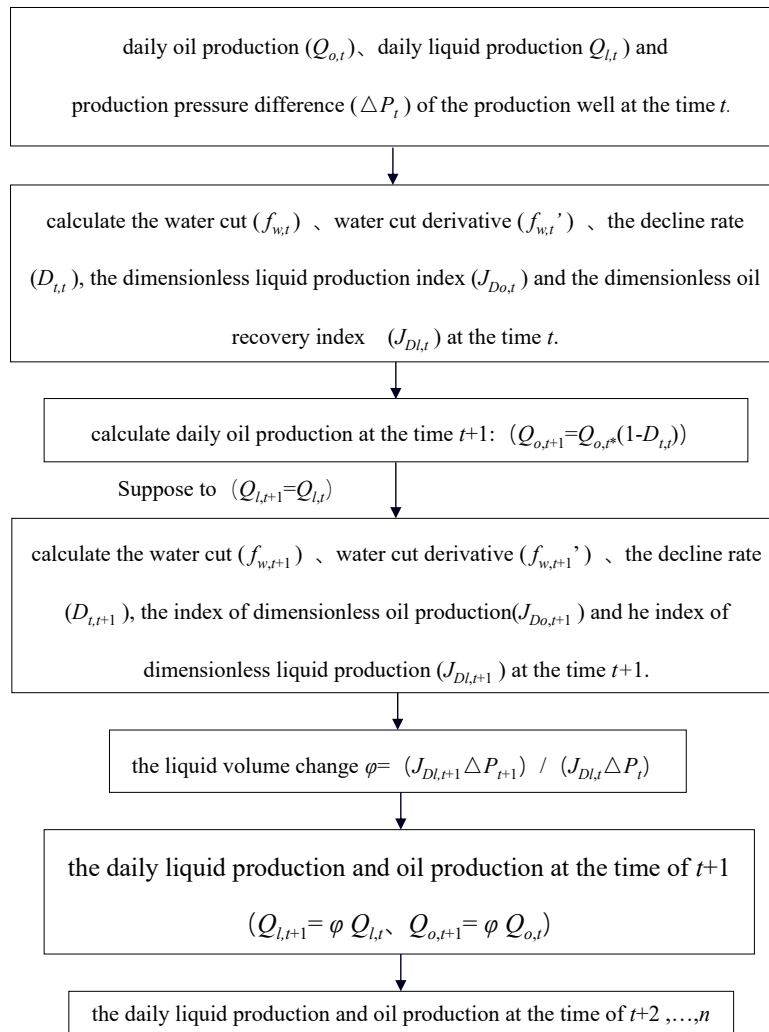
daily oil production ($Q_{o,t}$)、daily liquid production $Q_{l,t}$) and production pressure difference ($\triangle P_t$) of the production well at the time *t*.

calculate the water cut ($f_{w,t}$) 、water cut derivative ($f_{w,t}$') 、the decline rate ($D_{t,t}$), the dimensionless liquid production index ($J_{Do,t}$) and the dimensionless oil recovery index ($J_{Dl,t}$) at the time *t*.

calculate daily oil production at the time *t*+1: ($Q_{o,t+1}$=$Q_{o,t*}$(1-$D_{t,t}$))

Suppose to ($Q_{l,t+1}$=$Q_{l,t}$)

calculate the water cut ($f_{w,t+1}$) 、water cut derivative ($f_{w,t+1}$') 、the decline rate ($D_{t,t+1}$), the index of dimensionless oil production($J_{Do,t+1}$) and he index of dimensionless liquid production ($J_{Dl,t+1}$) at the time *t*+1.

the liquid volume change $\varphi$= ($J_{Dl,t+1}\triangle P_{t+1}$) / ($J_{Dl,t}\triangle P_t$)

the daily liquid production and oil production at the time of *t*+1

($Q_{l,t+1}$= $\varphi$ $Q_{l,t}$、$Q_{o,t+1}$= $\varphi$ $Q_{o,t}$)

the daily liquid production and oil production at the time of *t*+2 ,…,*n*